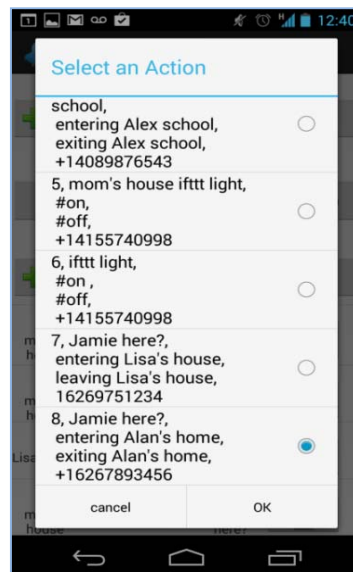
12:40

Select an Action

school,
entering Alex school,
exiting Alex school,
+14089876543

5, mom's house ifttt light,
#on,
#off,
+14155740998

6, ifttt light,
#on ,
#off,
+14155740998

7, Jamie here?,
entering Lisa's house,
leaving Lisa's house,
16269751234

8, Jamie here?,
entering Alan's home,
exiting Alan's home,
+16267893456

cancel

OK